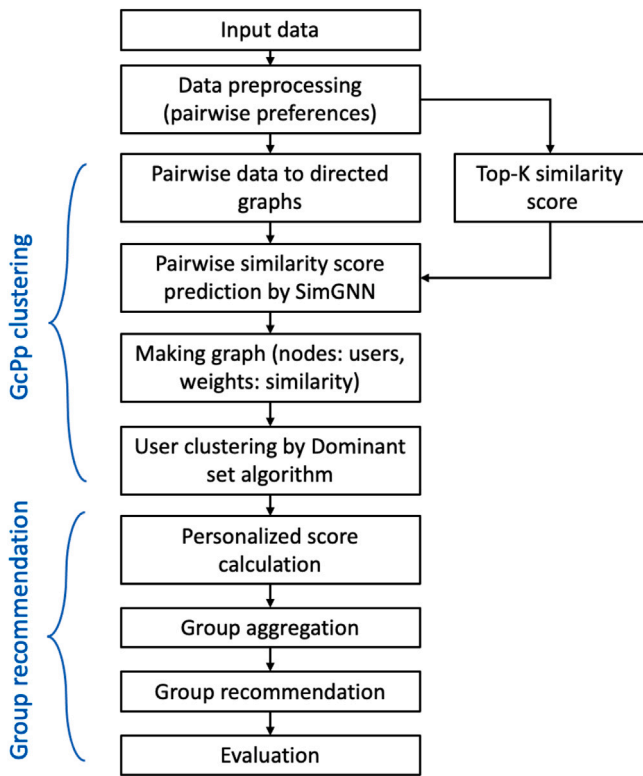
Input data

Data preprocessing (pairwise preferences)

Pairwise data to directed graphs

Top-K similarity score

Pairwise similarity score prediction by SimGNN

Making graph (nodes: users, weights: similarity)

User clustering by Dominant set algorithm

GcPp clustering

Personalized score calculation

Group aggregation

Group recommendation

Evaluation

Group recommendation